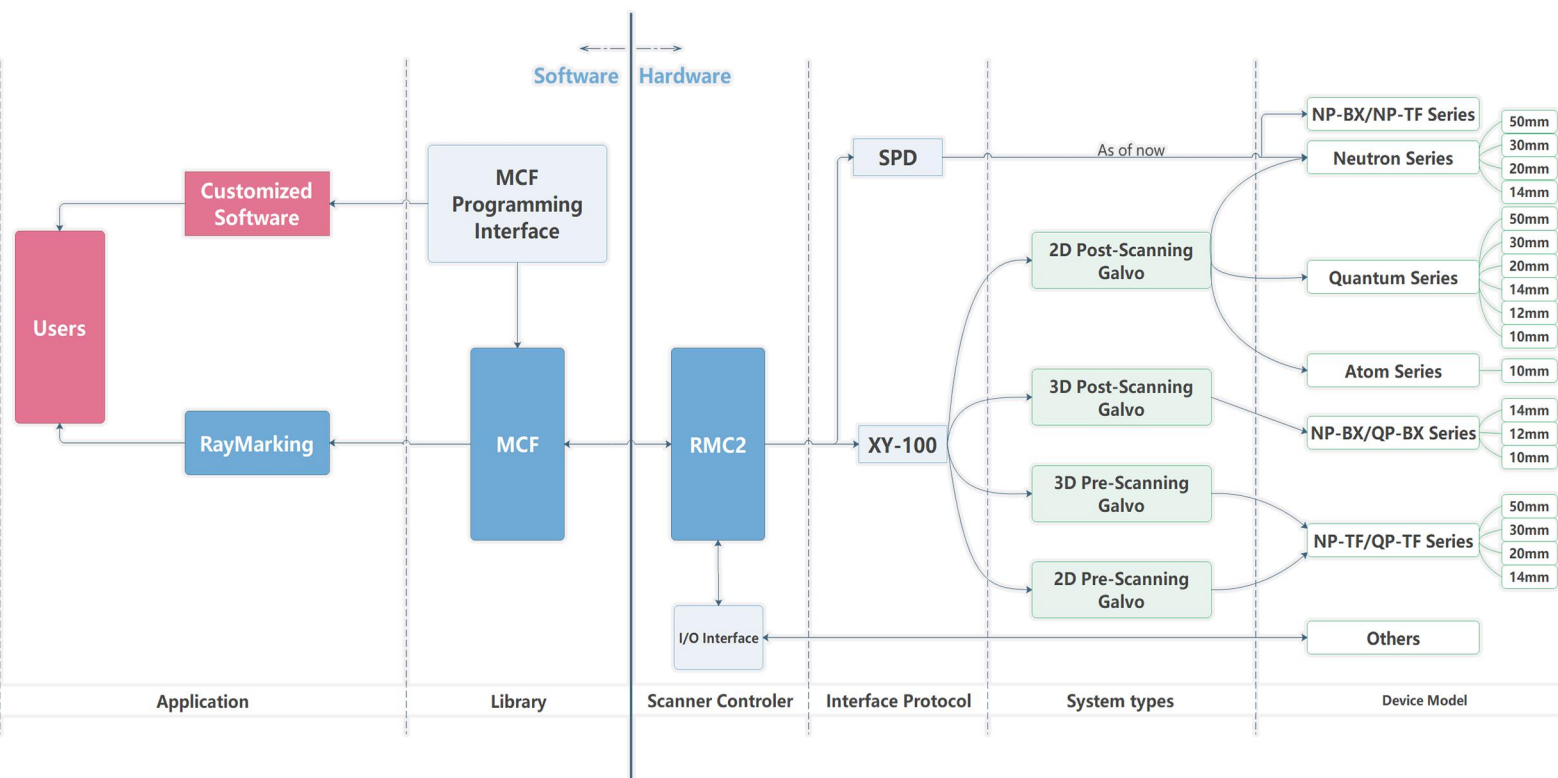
Software Hardware

Customized Software

MCF Programming Interface

Users

RayMarking

MCF

RMC2

I/O Interface

SPD

As of now

XY-100

2D Post-Scanning Galvo

3D Post-Scanning Galvo

3D Pre-Scanning Galvo

2D Pre-Scanning Galvo

NP-BX/NP-TF Series

Neutron Series

50mm
30mm
20mm
14mm

Quantum Series

50mm
30mm
20mm
14mm
12mm
10mm

Atom Series

10mm

NP-BX/QP-BX Series

14mm
12mm
10mm

NP-TF/QP-TF Series

50mm
30mm
20mm
14mm

Others

Application

Library

Scanner Controler

Interface Protocol

System types

Device Model